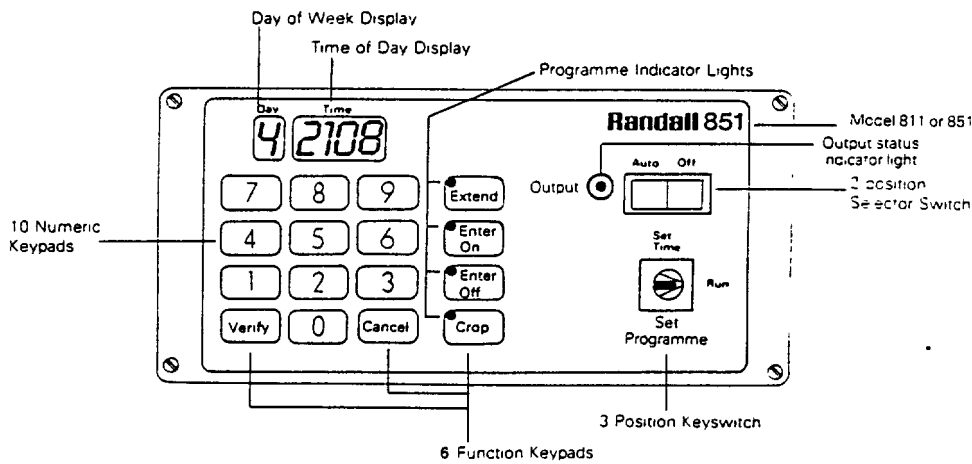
Day of Week Display

Time of Day Display

Programme Indicator Lights

Day

Time

4

2108

Randall 851

Model 811 or 851

Output status indicator light

Output

Auto Off

2 position Selector Switch

10 Numeric Keypads

7 8 9

Extend

4 5 6

Enter On

1 2 3

Enter Off

Set Time

Run

Verify 0 Cancel

Crop

Set Programme

3 Position Keyswitch

6 Function Keypads